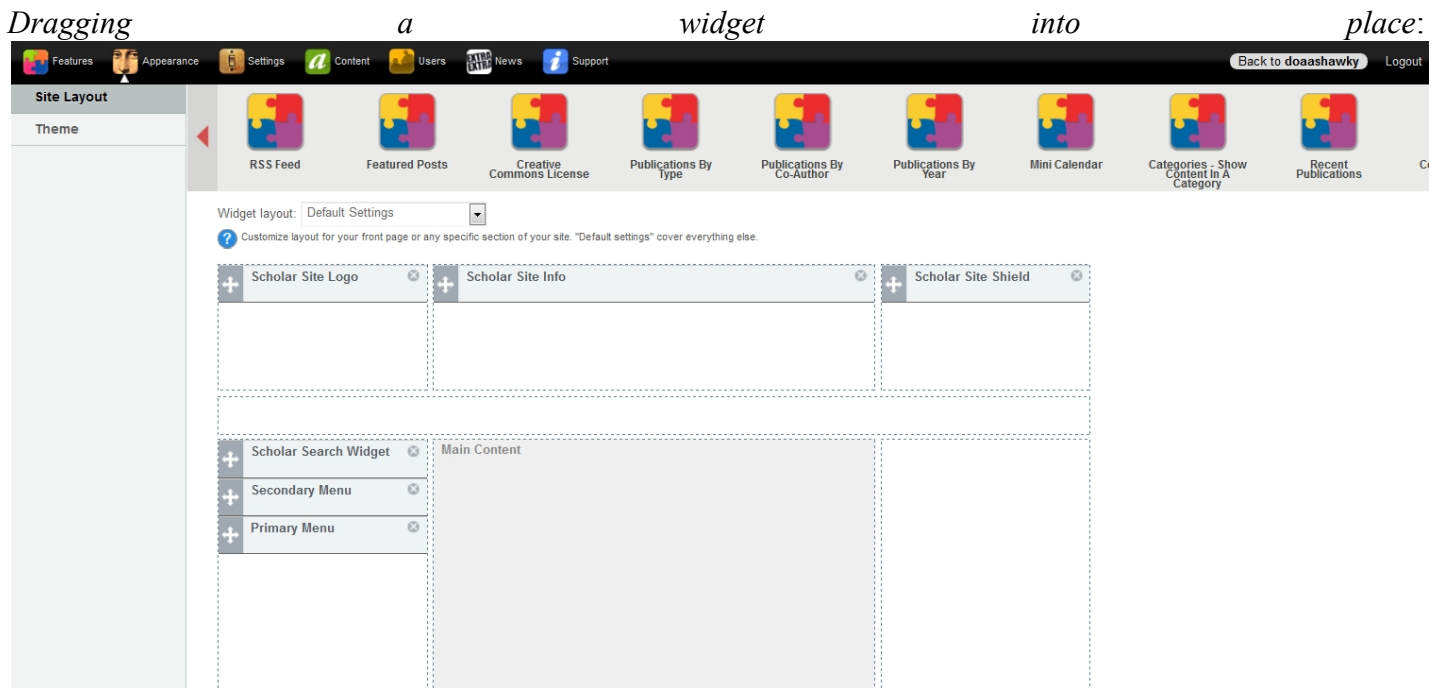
Dragging a widget into place:

Features Appearance Settings Content Users EXTRA EXTRA News Support

Back to doaashawky Logout

Site Layout
Theme

RSS Feed
Featured Posts
Creative Commons License
Publications By Type
Publications By Co-Author
Publications By Year
Mini Calendar
Categories - Show Content In A Category
Recent Publications
Co

Widget layout: Default Settings

Customize layout for your front page or any specific section of your site. "Default settings" cover everything else.

Scholar Site Logo
Scholar Site Info
Scholar Site Shield

Scholar Search Widget
Secondary Menu
Primary Menu
Main Content